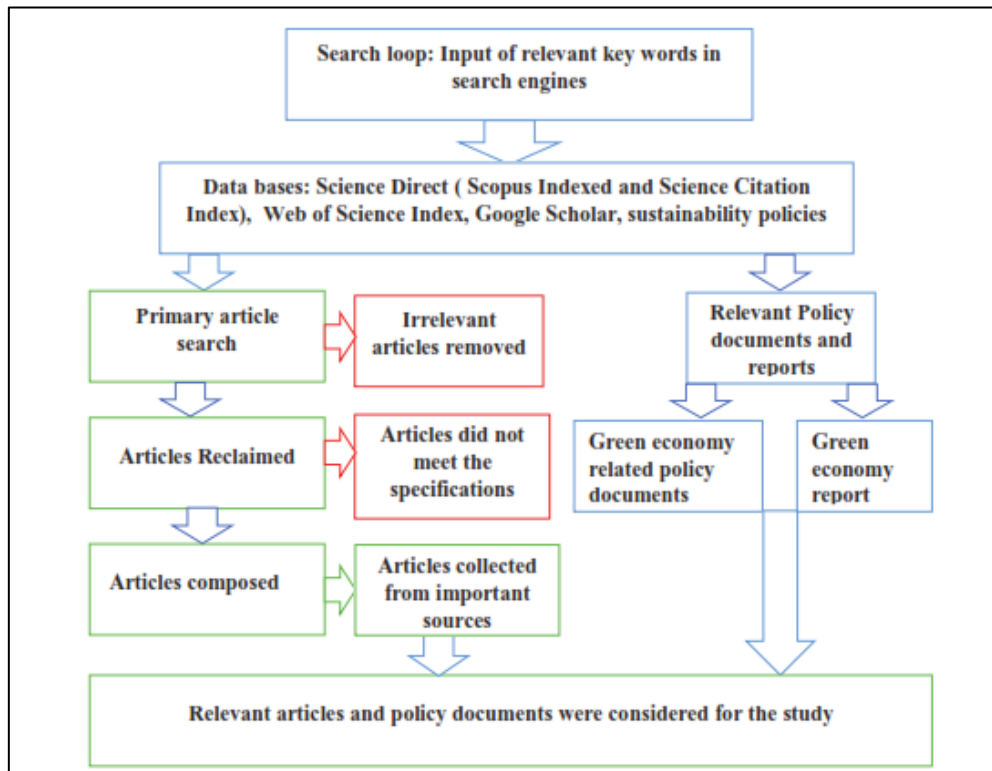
Search loop: Input of relevant key words in search engines

Data bases: Science Direct ( Scopus Indexed and Science Citation Index), Web of Science Index, Google Scholar, sustainability policies

Primary article search

Irrelevant articles removed

Articles Reclaimed

Articles did not meet the specifications

Articles composed

Articles collected from important sources

Relevant Policy documents and reports

Green economy related policy documents

Green economy report

Relevant articles and policy documents were considered for the study